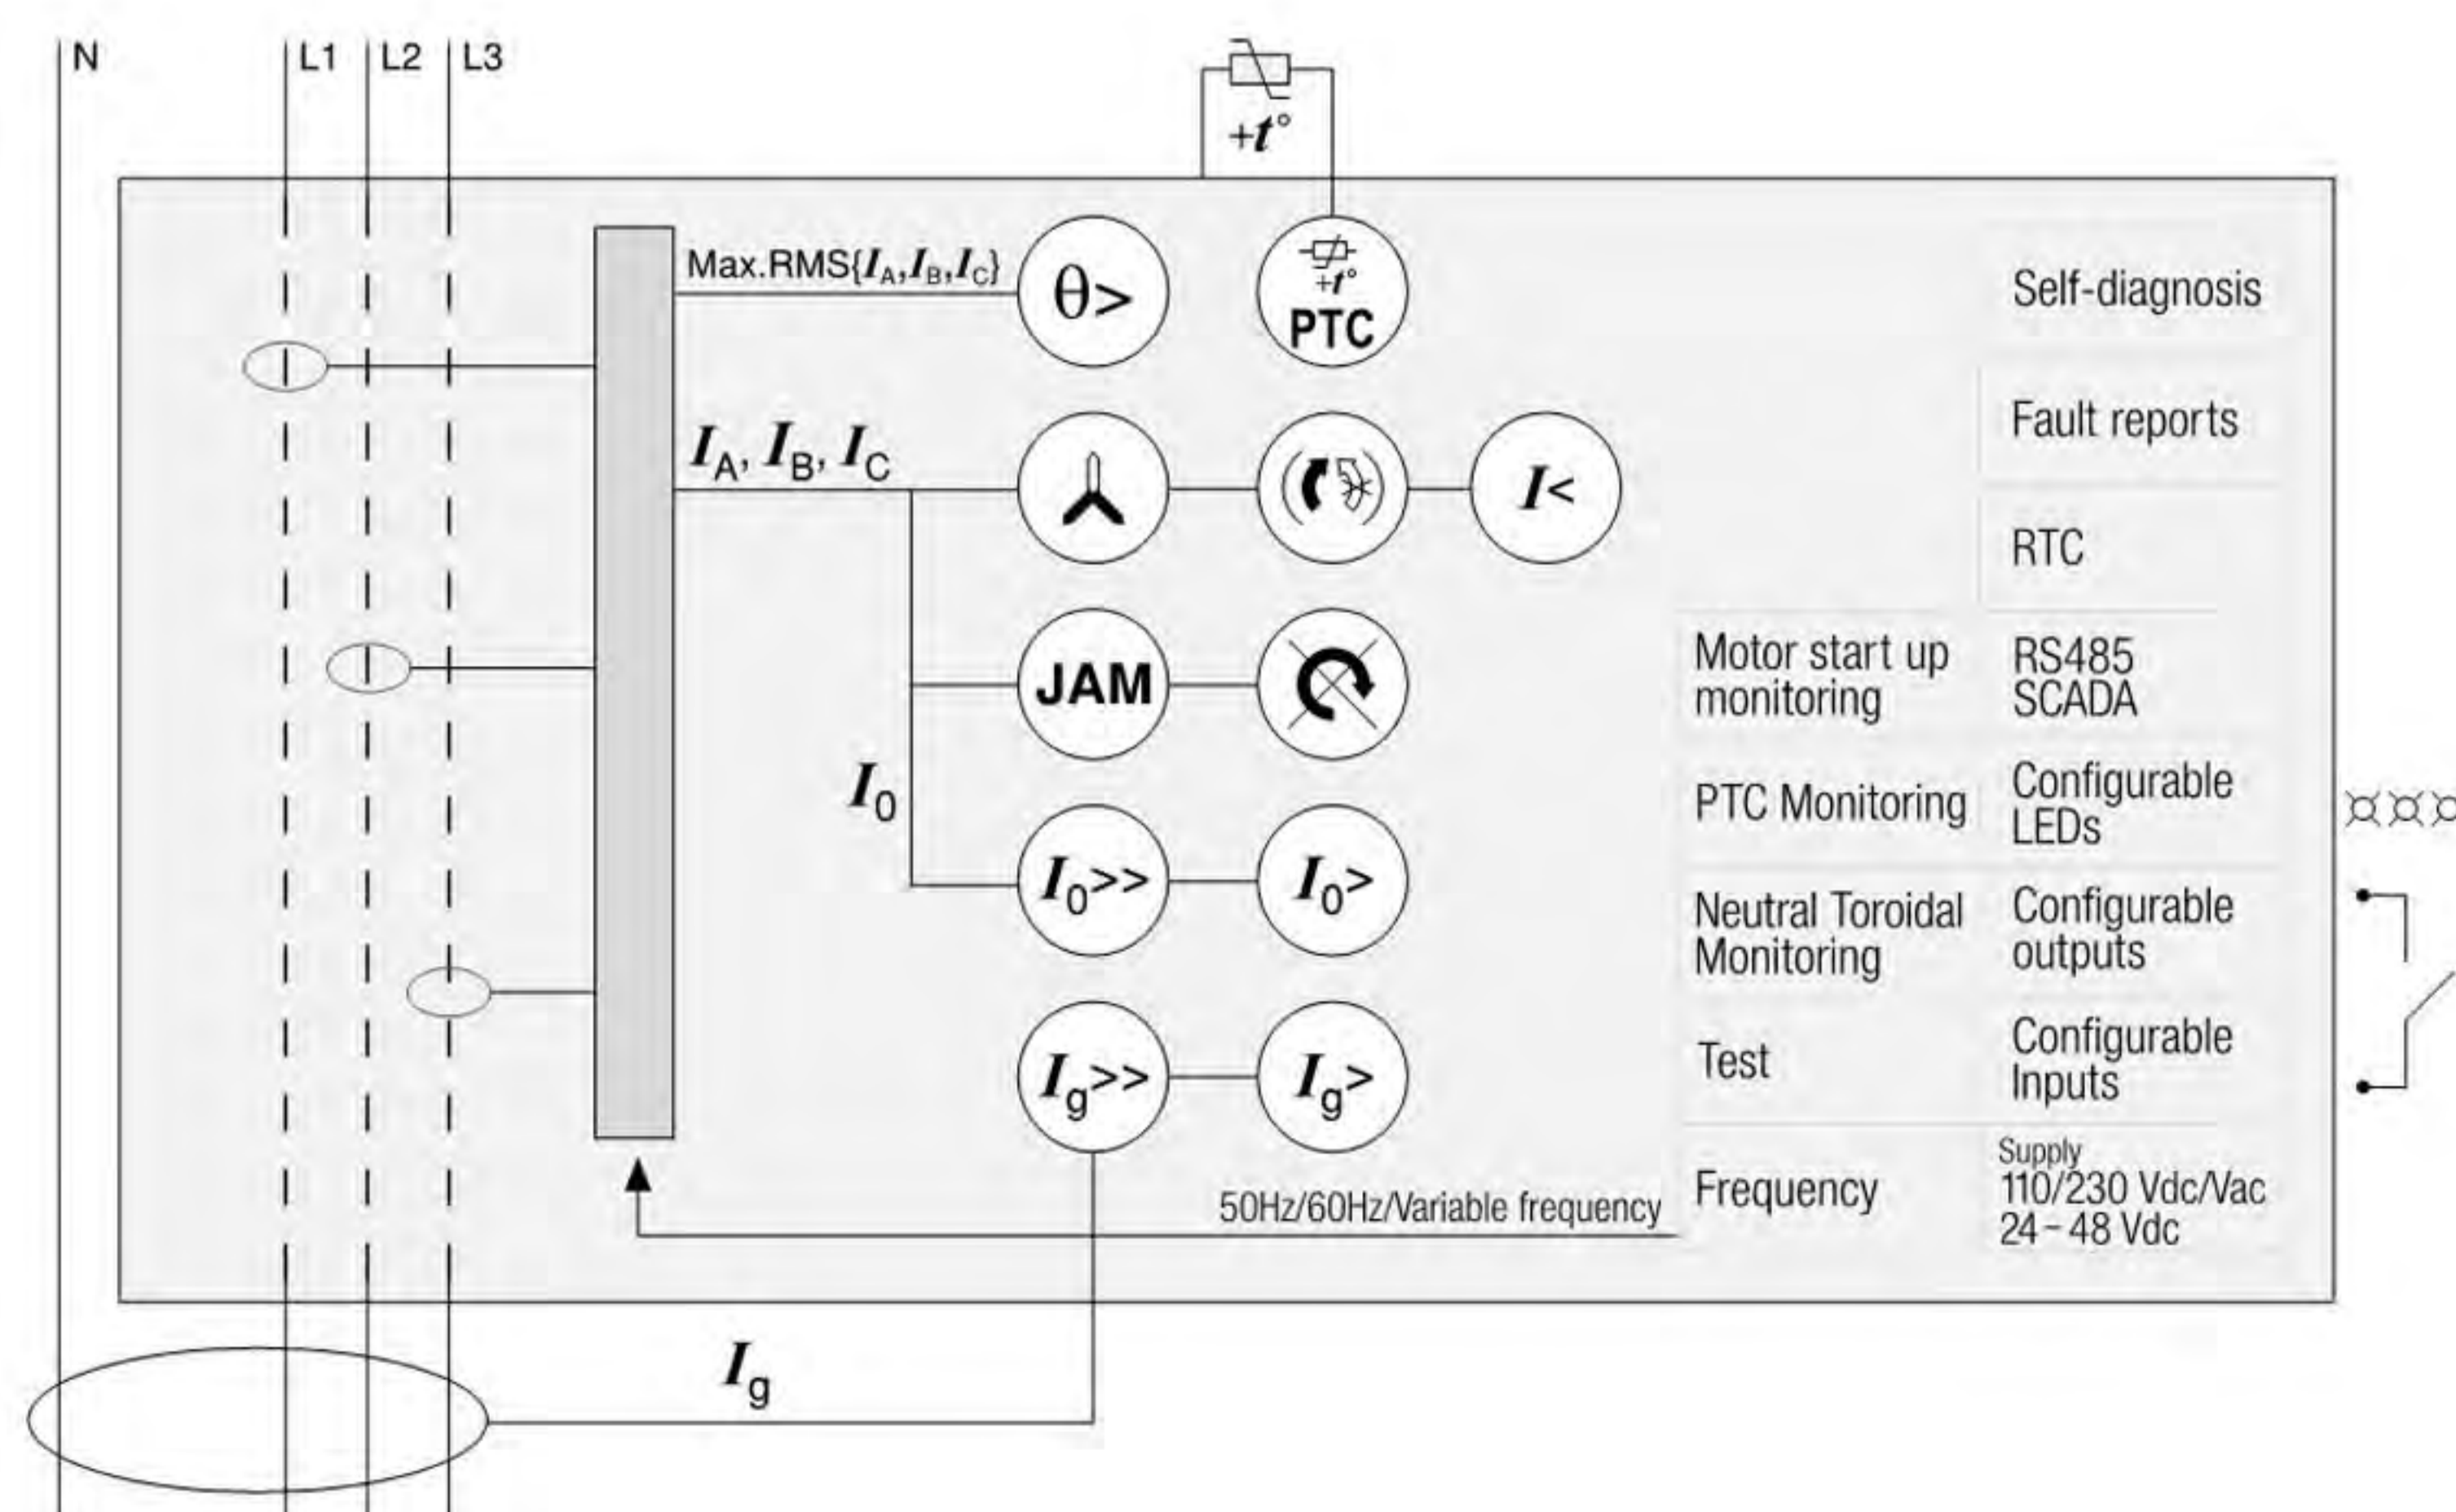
N L1 L2 L3

$+t°$

Max.RMS{$I_A$,$I_B$,$I_C$}

$\theta>$

$+t°$
PTC

Self-diagnosis

Fault reports

$I_A$, $I_B$, $I_C$

$I<$

RTC

JAM

Motor start up monitoring

RS485 SCADA

$I_0$

PTC Monitoring

Configurable LEDs

$I_0>>$

$I_0>$

Neutral Toroidal Monitoring

Configurable outputs

$I_g>>$

$I_g>$

Test

Configurable Inputs

50Hz/60Hz/Variable frequency

Frequency

Supply
110/230 Vdc/Vac
24 - 48 Vdc

$I_g$